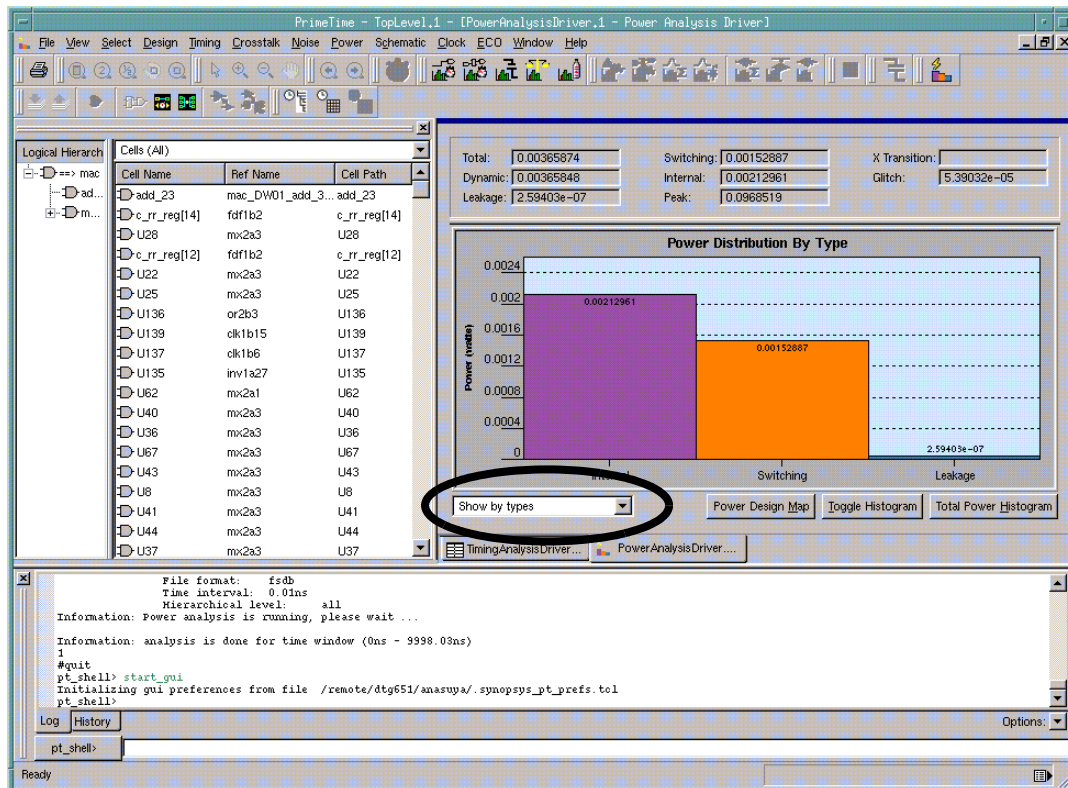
PrimeTime - TopLevel.1 - [PowerAnalysisDriver.1 - Power Analysis Driver]

File View Select Design Timing Crosstalk Noise Power Schematic Clock ECO Window Help

Logical Hierarch
==> mac
ad...
m...

Cells (All)

| Cell Name | Ref Name | Cell Path |
|---|---|---|
| add_23 | mac_DW01_add_3... | add_23 |
| c_rr_reg[14] | fdf1b2 | c_rr_reg[14] |
| U28 | mx2a3 | U28 |
| c_rr_reg[12] | fdf1b2 | c_rr_reg[12] |
| U22 | mx2a3 | U22 |
| U25 | mx2a3 | U25 |
| U136 | or2b3 | U136 |
| U139 | clk1b15 | U139 |
| U137 | clk1b6 | U137 |
| U135 | inv1a27 | U135 |
| U62 | mx2a1 | U62 |
| U40 | mx2a3 | U40 |
| U36 | mx2a3 | U36 |
| U67 | mx2a3 | U67 |
| U43 | mx2a3 | U43 |
| U8 | mx2a3 | U8 |
| U41 | mx2a3 | U41 |
| U44 | mx2a3 | U44 |
| U37 | mx2a3 | U37 |

Total: 0.00365874
Dynamic: 0.00365848
Leakage: 2.59403e-07
Switching: 0.00152887
Internal: 0.00212961
Peak: 0.0968519
X Transition:
Glitch: 5.39032e-05

Power Distribution By Type

Power (watts)
0.0024
0.002
0.0016
0.0012
0.0008
0.0004
0
0.00212961
0.00152887
2.59403e-07
Internal
Switching
Leakage

Show by types
Power Design Map
Toggle Histogram
Total Power Histogram

TimingAnalysisDriver...
PowerAnalysisDriver....

File format: fsdb
Time interval: 0.01ns
Hierarchical level: all
Information: Power analysis is running, please wait ...

Information: analysis is done for time window (0ns - 9998.03ns)
1
#quit
pt_shell> start_gui
Initializing gui preferences from file /remote/dtg651/anasuya/.synopsys_pt_prefs.tcl
pt_shell>

Log History
Options:
pt_shell>
Ready